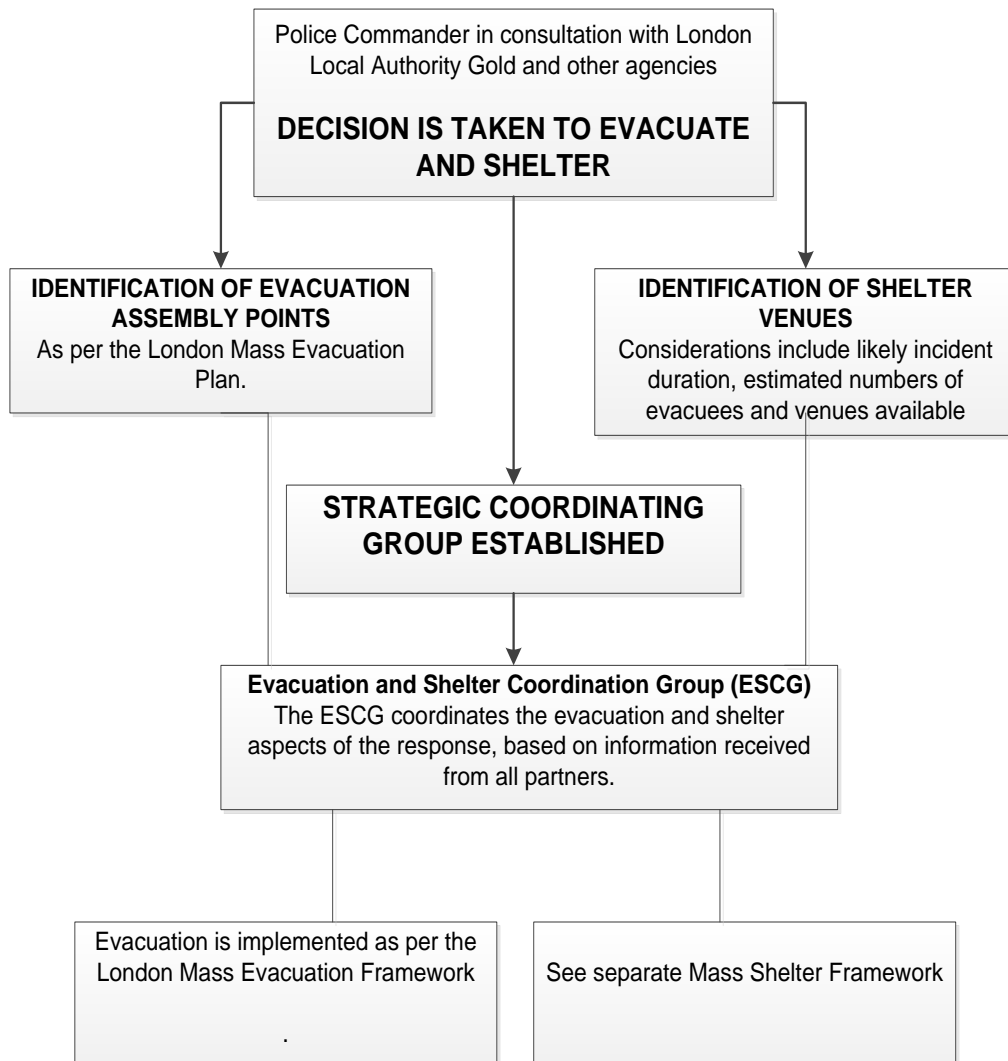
Police Commander in consultation with London Local Authority Gold and other agencies

DECISION IS TAKEN TO EVACUATE AND SHELTER

IDENTIFICATION OF EVACUATION ASSEMBLY POINTS
As per the London Mass Evacuation Plan.

IDENTIFICATION OF SHELTER VENUES
Considerations include likely incident duration, estimated numbers of evacuees and venues available

STRATEGIC COORDINATING GROUP ESTABLISHED

Evacuation and Shelter Coordination Group (ESCG)
The ESCG coordinates the evacuation and shelter aspects of the response, based on information received from all partners.

Evacuation is implemented as per the London Mass Evacuation Framework

.

See separate Mass Shelter Framework